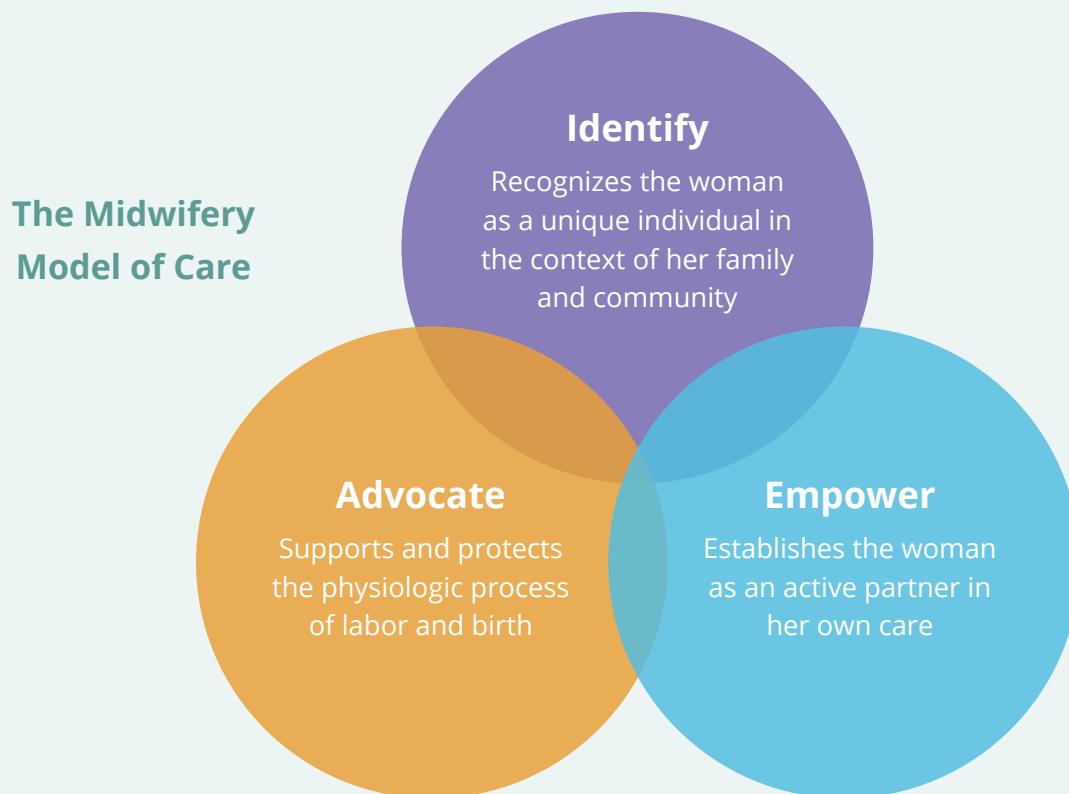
The Midwifery Model of Care

Identify

Recognizes the woman as a unique individual in the context of her family and community

Advocate

Supports and protects the physiologic process of labor and birth

Empower

Establishes the woman as an active partner in her own care